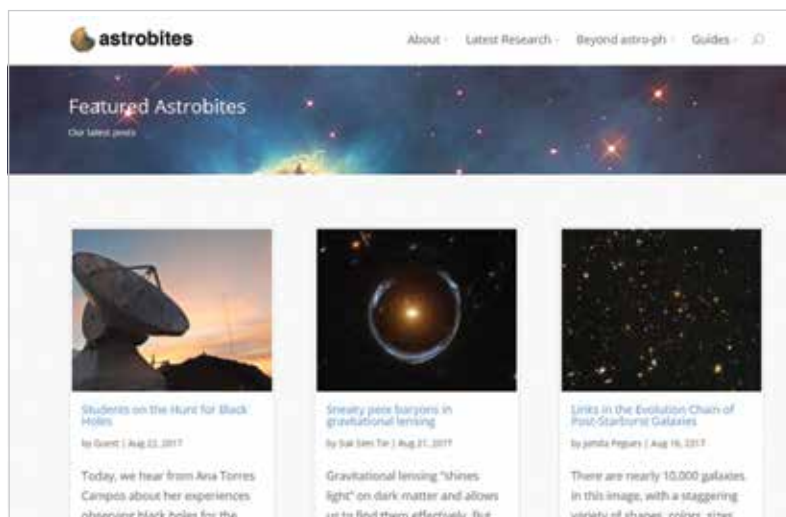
astrobites

About Latest Research Beyond astro-ph Guides

Featured Astrobites

Our latest posts

Students on the Hunt for Black Holes

by Guest | Aug 22, 2017

Today, we hear from Ana Torres Campos about her experiences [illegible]

Sneaky peek baryons in gravitational lensing

by Sal Sien Tie | Aug 21, 2017

Gravitational lensing "shines light" on dark matter and allows us to find them effectively. But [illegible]

Links in the Evolution Chain of Post-Starburst Galaxies

by Jahida Pegues | Aug 16, 2017

There are nearly 10,000 galaxies in this image, with a staggering variety of shapes, colors, sizes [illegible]